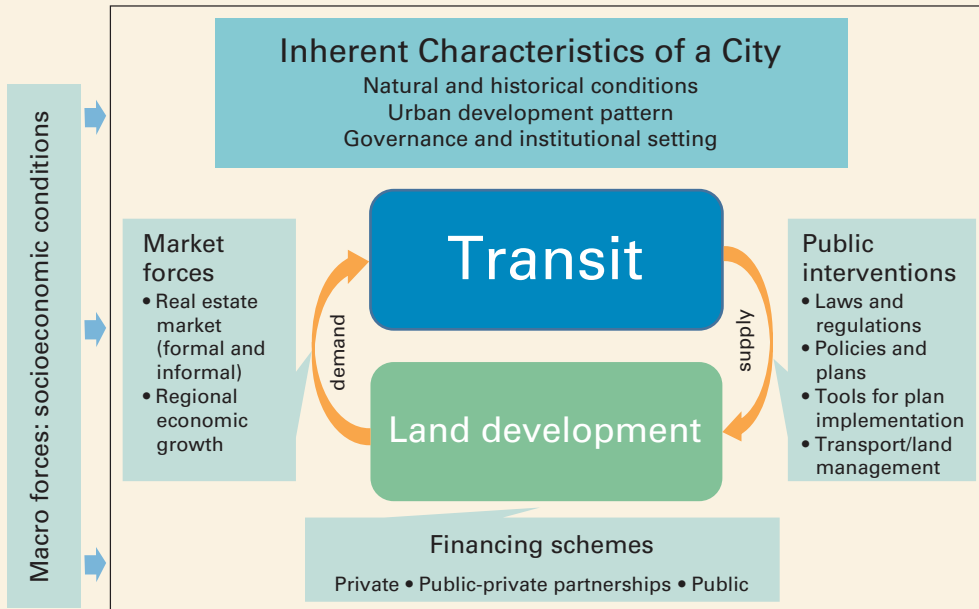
Macro forces: socioeconomic conditions

Inherent Characteristics of a City
Natural and historical conditions
Urban development pattern
Governance and institutional setting

Market forces
• Real estate market (formal and informal)
• Regional economic growth

Transit

demand

supply

Land development

Public interventions
• Laws and regulations
• Policies and plans
• Tools for plan implementation
• Transport/land management

Financing schemes
Private • Public-private partnerships • Public